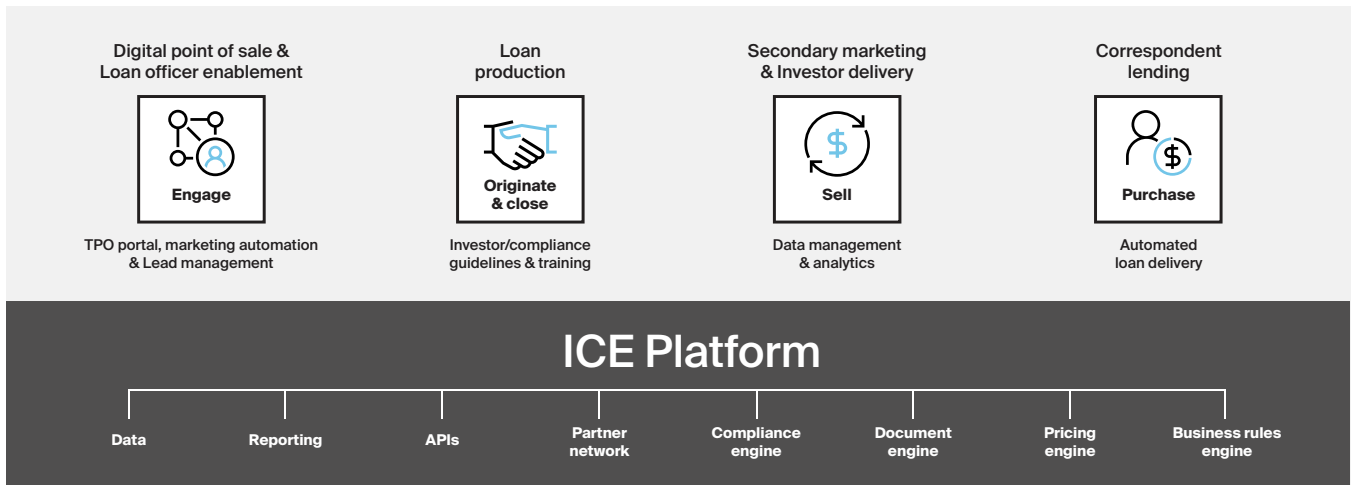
Digital point of sale & Loan officer enablement

Engage

TPO portal, marketing automation & Lead management

Loan production

Originate & close

Investor/compliance guidelines & training

Secondary marketing & Investor delivery

$

Sell

Data management & analytics

Correspondent lending

$

Purchase

Automated loan delivery

ICE Platform

Data

Reporting

APIs

Partner network

Compliance engine

Document engine

Pricing engine

Business rules engine